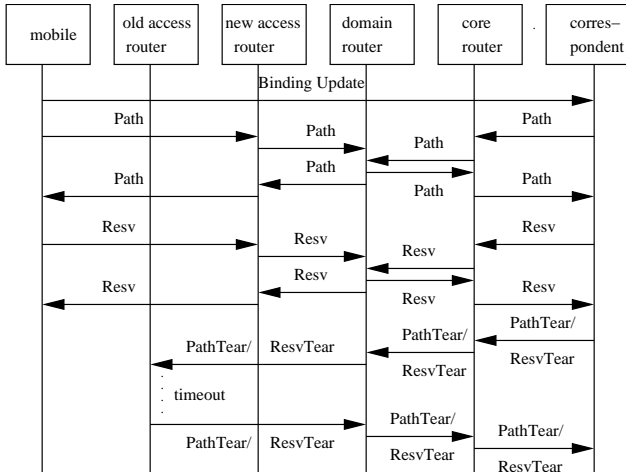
mobile
old access router
new access router
domain router
core router
corres–pondent

Binding Update
Path
Path
Path
Path
Path
Path
Path
Path
Resv
Resv
Resv
Resv
Resv
Resv
Resv
Resv
PathTear/ ResvTear
PathTear/ ResvTear
PathTear/ ResvTear
timeout
PathTear/ ResvTear
PathTear/ ResvTear
PathTear/ ResvTear